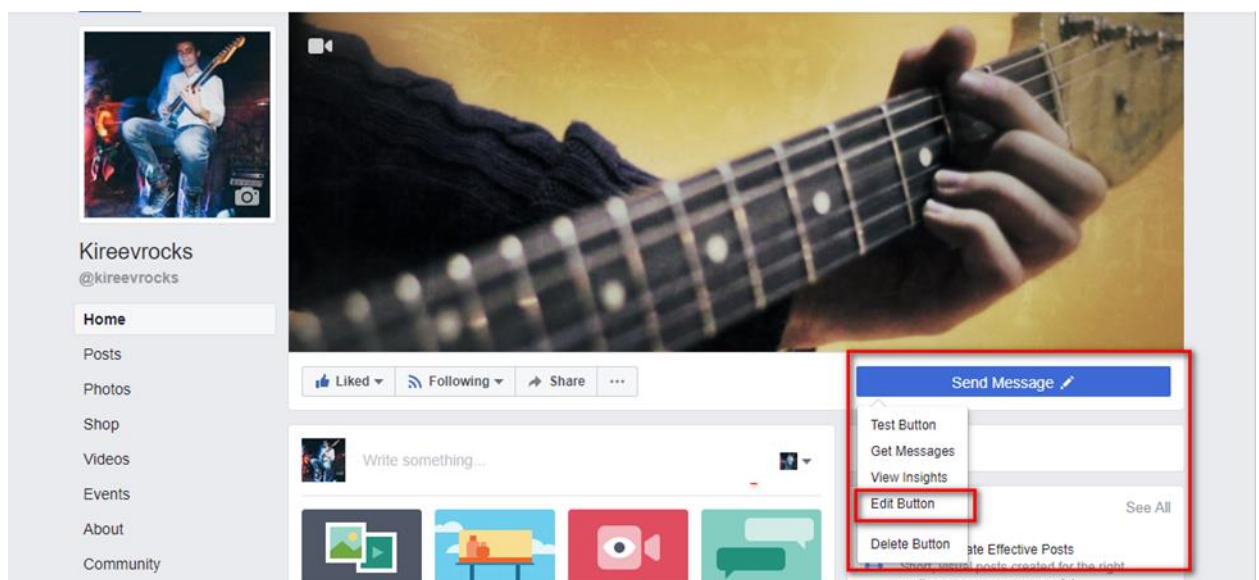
Kireevrocks
@kireevrocks

Home
Posts
Photos
Shop
Videos
Events
About
Community

Liked ▾
Following ▾
Share
···

Write something...

Send Message

Test Button
Get Messages
View Insights
Edit Button
Delete Button

See All

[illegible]ate Effective Posts
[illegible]